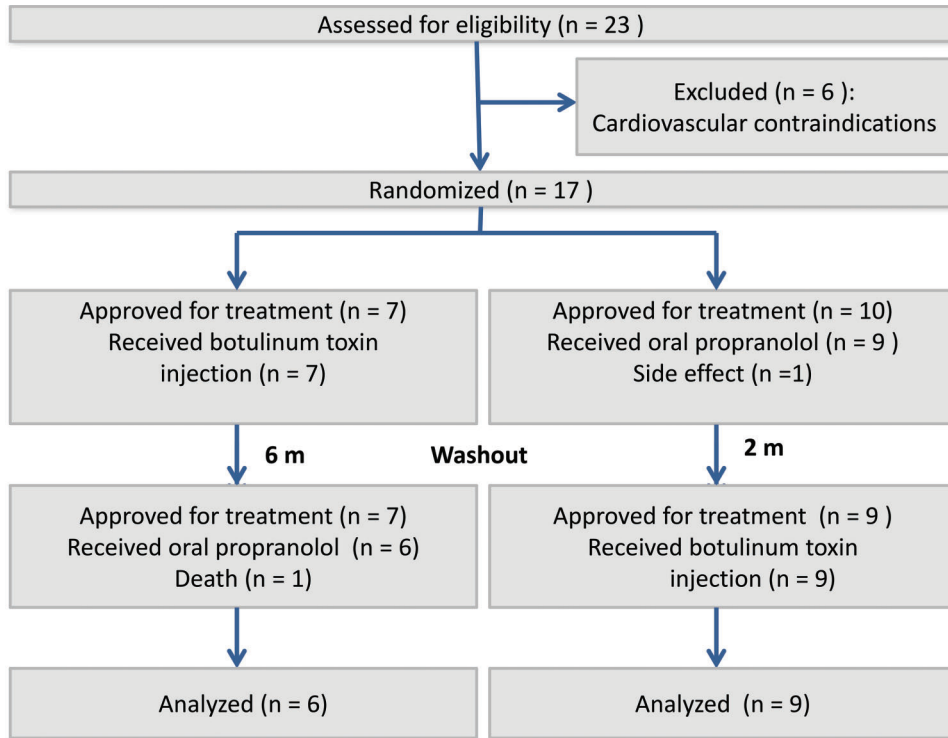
Assessed for eligibility (n = 23 )

Excluded (n = 6 ):
Cardiovascular contraindications

Randomized (n = 17 )

Approved for treatment (n = 7)
Received botulinum toxin injection (n = 7)

Approved for treatment (n = 10)
Received oral propranolol (n = 9 )
Side effect (n =1)

6 m

Washout

2 m

Approved for treatment (n = 7)
Received oral propranolol (n = 6)
Death (n = 1)

Approved for treatment (n = 9 )
Received botulinum toxin injection (n = 9)

Analyzed (n = 6)

Analyzed (n = 9)